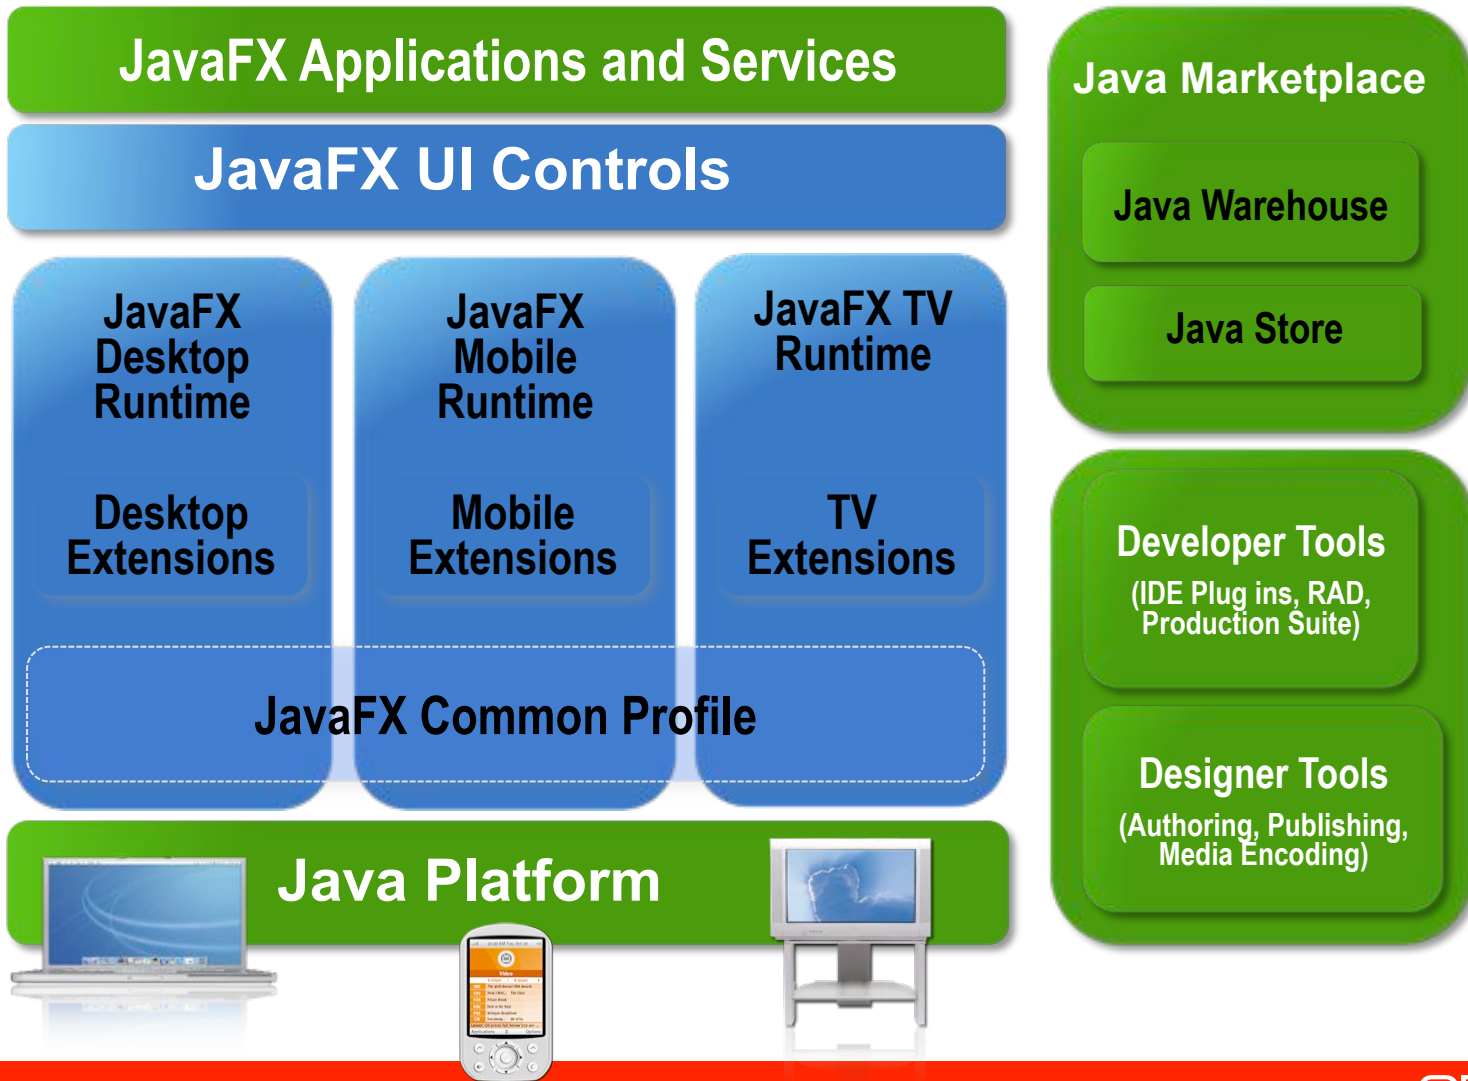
JavaFX Applications and Services

JavaFX UI Controls

JavaFX Desktop Runtime

Desktop Extensions

JavaFX Mobile Runtime

Mobile Extensions

JavaFX TV Runtime

TV Extensions

JavaFX Common Profile

Java Platform

Java Marketplace

Java Warehouse

Java Store

Developer Tools

(IDE Plug ins, RAD, Production Suite)

Designer Tools

(Authoring, Publishing, Media Encoding)